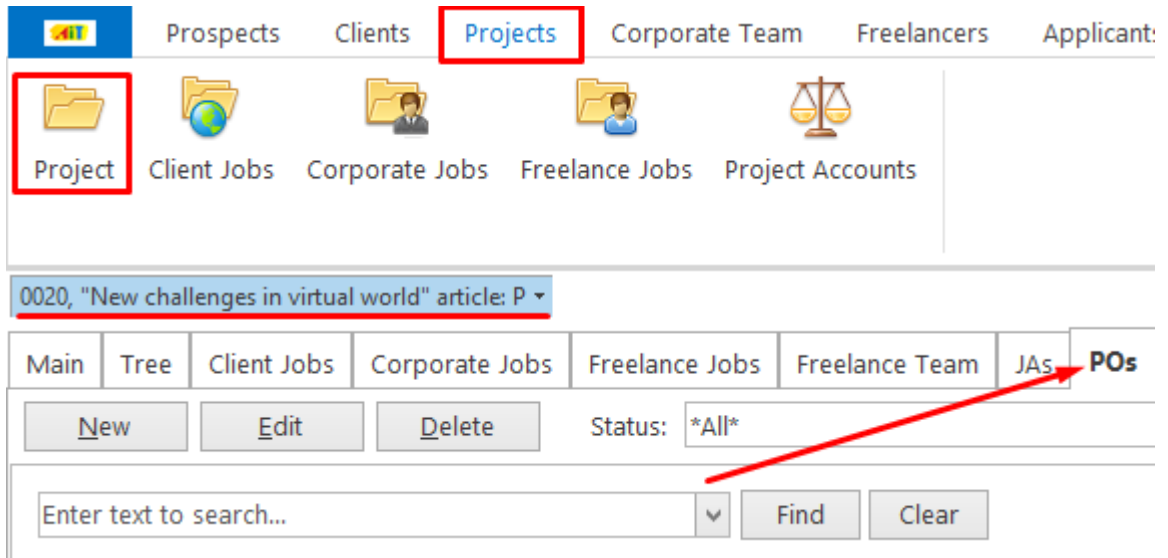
AIT

Prospects Clients Projects Corporate Team Freelancers Applicants

Project Client Jobs Corporate Jobs Freelance Jobs Project Accounts

0020, "New challenges in virtual world" article: P

Main Tree Client Jobs Corporate Jobs Freelance Jobs Freelance Team JAs POs

New Edit Delete Status: *All*

Enter text to search... Find Clear